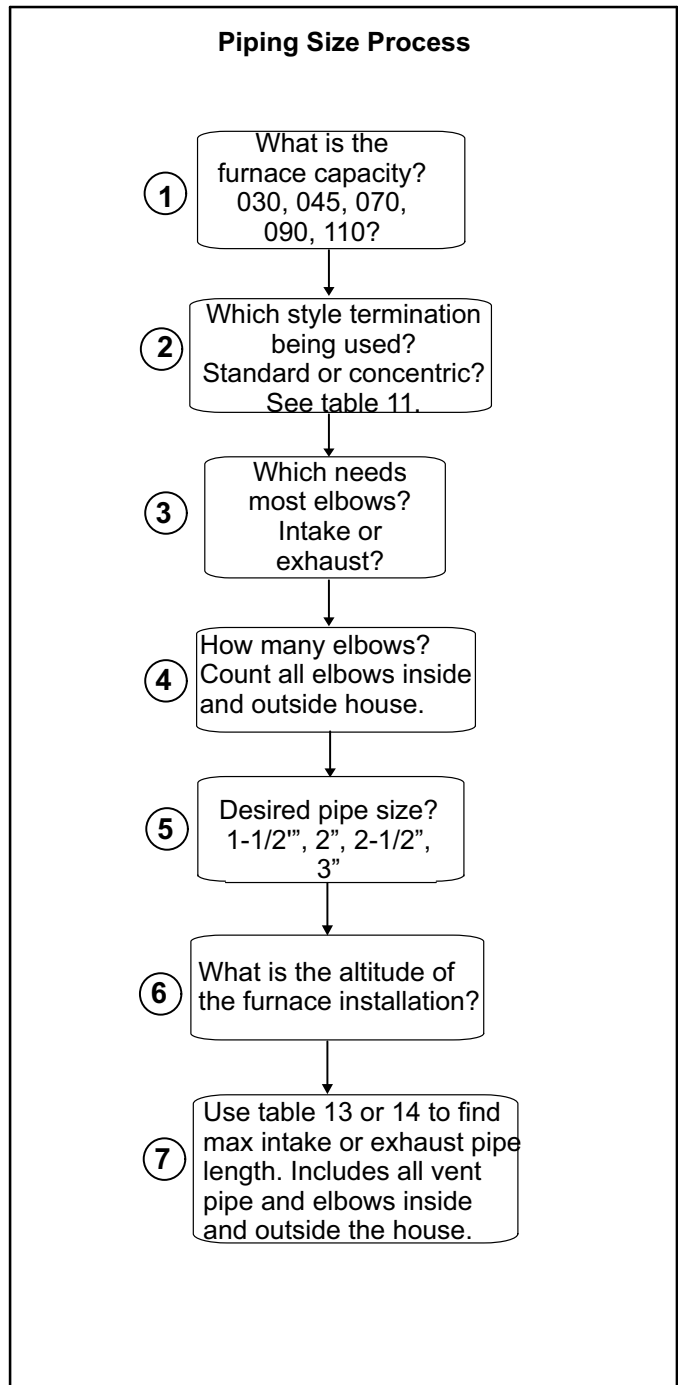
**Piping Size Process**

1 What is the furnace capacity? 030, 045, 070, 090, 110?

2 Which style termination being used? Standard or concentric? See table 11.

3 Which needs most elbows? Intake or exhaust?

4 How many elbows? Count all elbows inside and outside house.

5 Desired pipe size? 1-1/2"', 2", 2-1/2", 3"

6 What is the altitude of the furnace installation?

7 Use table 13 or 14 to find max intake or exhaust pipe length. Includes all vent pipe and elbows inside and outside the house.